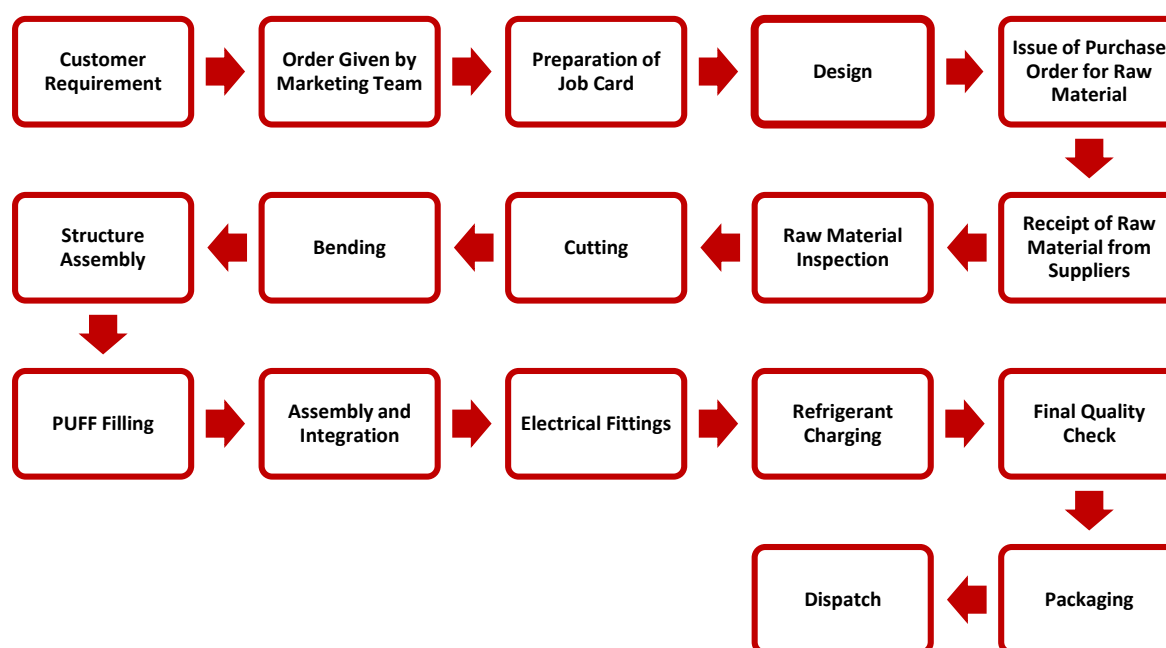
Customer Requirement

Order Given by Marketing Team

Preparation of Job Card

Design

Issue of Purchase Order for Raw Material

Receipt of Raw Material from Suppliers

Raw Material Inspection

Cutting

Bending

Structure Assembly

PUFF Filling

Assembly and Integration

Electrical Fittings

Refrigerant Charging

Final Quality Check

Packaging

Dispatch